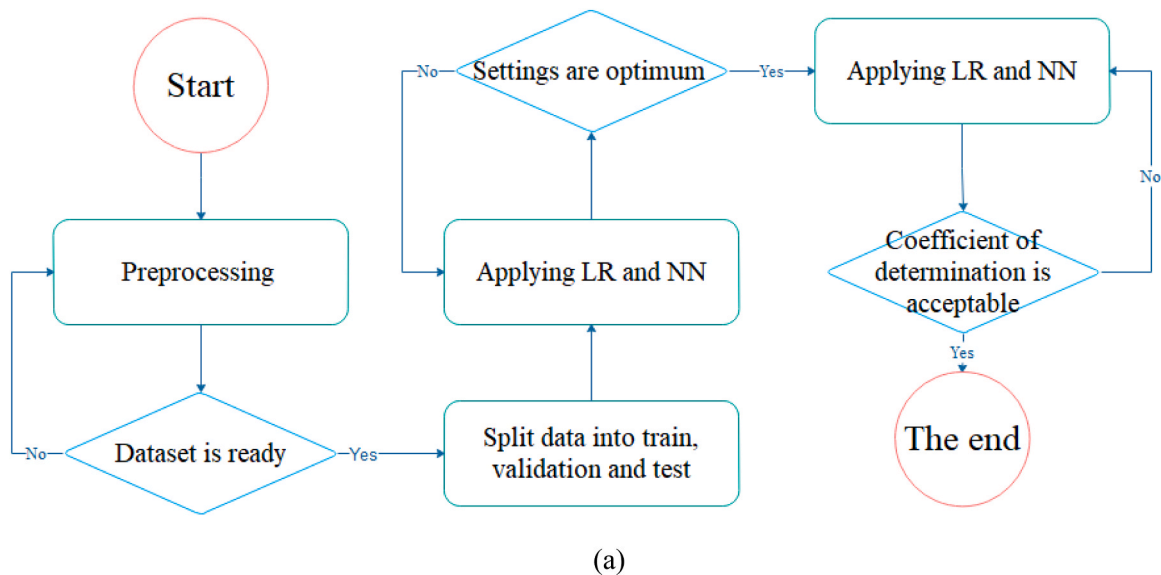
Start

Preprocessing

No

Dataset is ready

Yes

Split data into train, validation and test

Applying LR and NN

No

Settings are optimum

Yes

Applying LR and NN

Coefficient of determination is acceptable

No

Yes

The end

(a)